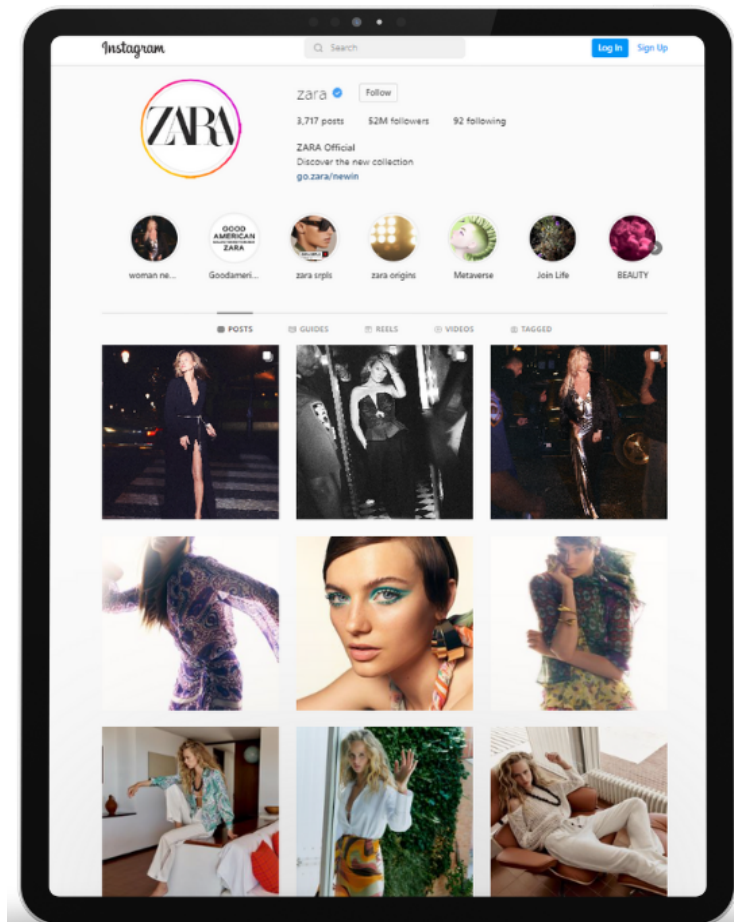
Instagram

Search

Log In Sign Up

ZARA

zara

Follow

3,717 posts 52M followers 92 following

ZARA Official
Discover the new collection
go.zara/newin

GOOD AMERICAN ZARA

woman ne... Goodameri... zara srpls zara origins Metaverse Join Life BEAUTY

POSTS GUIDES REELS VIDEOS TAGGED